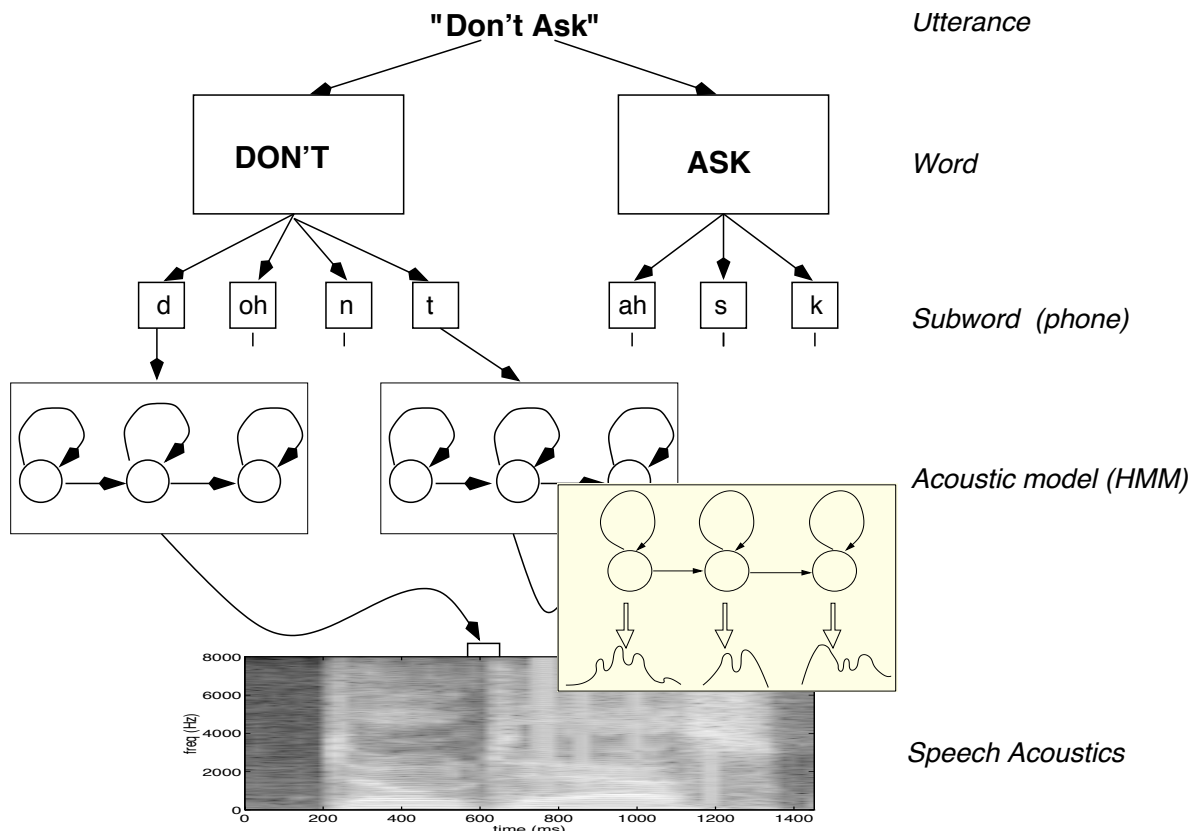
"Don't Ask"

Utterance

DON'T

ASK

Word

d

oh

n

t

ah

s

k

Subword (phone)

Acoustic model (HMM)

8000

6000

4000

2000

0

freq (Hz)

0

200

400

600

800

1000

1200

1400

time (ms)

Speech Acoustics